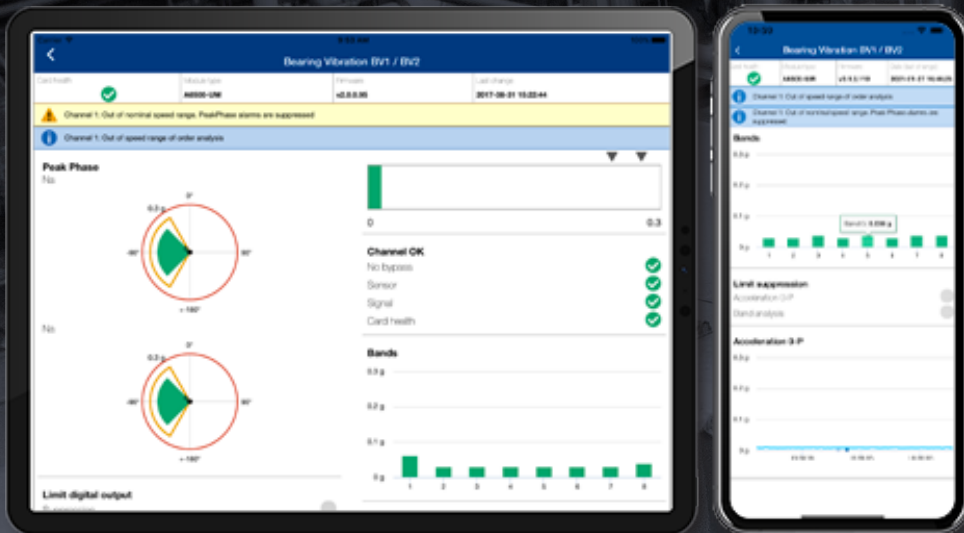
Bearing Vibration BV1 / BV2

Card health

Module type
A6500-UM

Firmware
v2.0.0.95

Last change
2017-08-21 15:22:44

Channel 1: Out of nominal speed range. PeakPhase alarms are suppressed

Channel 1: Out of speed range of order analysis

Peak Phase
No.

0°
0.2 g
-90°
90°
+-180°

No.

0°
0.2 g
-90°
90°
+-180°

Limit digital output

0
0.3

Channel OK
No bypass
Sensor
Signal
Card health

Bands
0.3 g
0.2 g
0.1 g
0 g
1 2 3 4 5 6 7 8

10:30

Bearing Vibration BV1 / BV2

Card health
Module type
A6500-UM
Firmware
v3.0.0.110
Date last change
2021-21-17 10:40:25

Channel 1: Out of speed range of order analysis

Channel 1: Out of nominal speed range. Peak Phase alarms are suppressed

Bands
0.3 g
0.2 g
0.1 g
Band 5: 0.030 g
0 g
1 2 3 4 5 6 7 8

Limit suppression
Acceleration 0-P
Band analysis

Acceleration 0-P
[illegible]